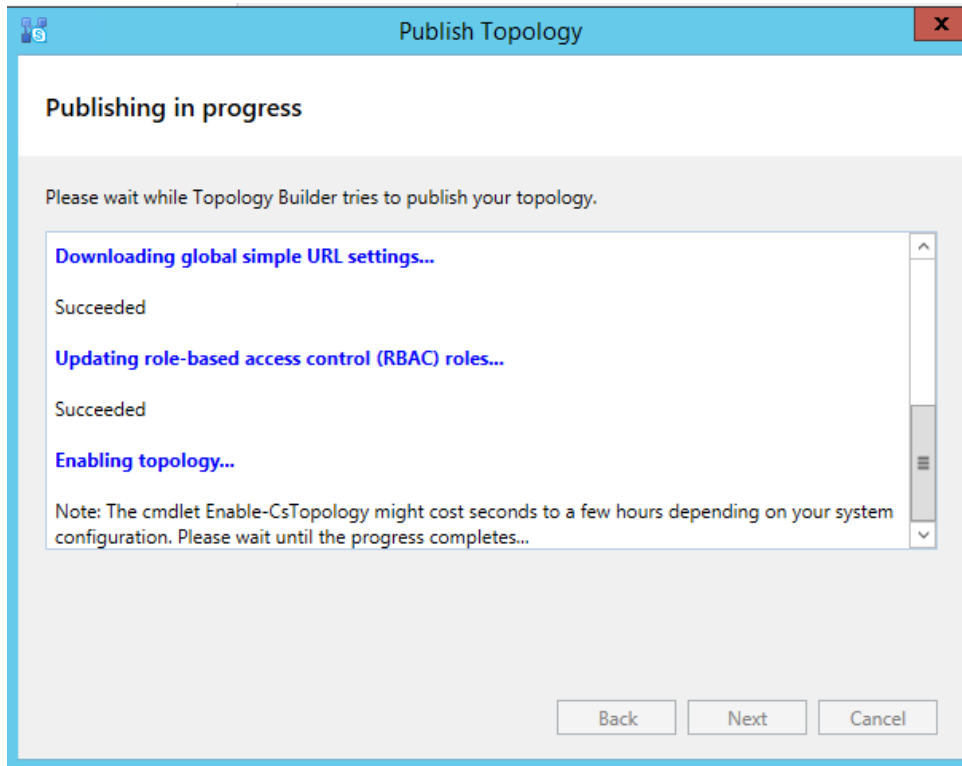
Publish Topology

Publishing in progress

Please wait while Topology Builder tries to publish your topology.

Downloading global simple URL settings...

Succeeded

Updating role-based access control (RBAC) roles...

Succeeded

Enabling topology...

Note: The cmdlet Enable-CsTopology might cost seconds to a few hours depending on your system configuration. Please wait until the progress completes...

Back Next Cancel